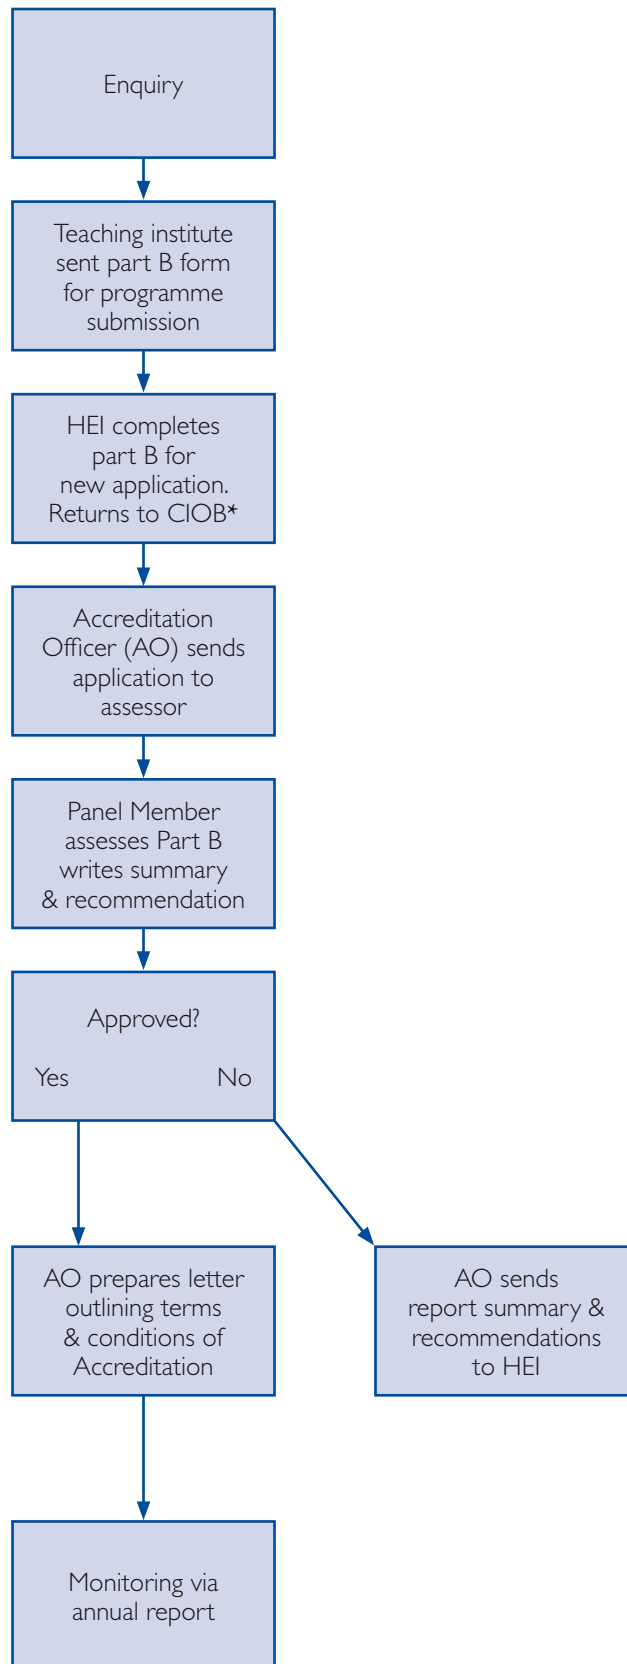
Enquiry

Teaching institute sent part B form for programme submission

HEI completes part B for new application. Returns to CIOB*

Accreditation Officer (AO) sends application to assessor

Panel Member assesses Part B writes summary & recommendation

Approved?

Yes

No

AO prepares letter outlining terms & conditions of Accreditation

AO sends report summary & recommendations to HEI

Monitoring via annual report